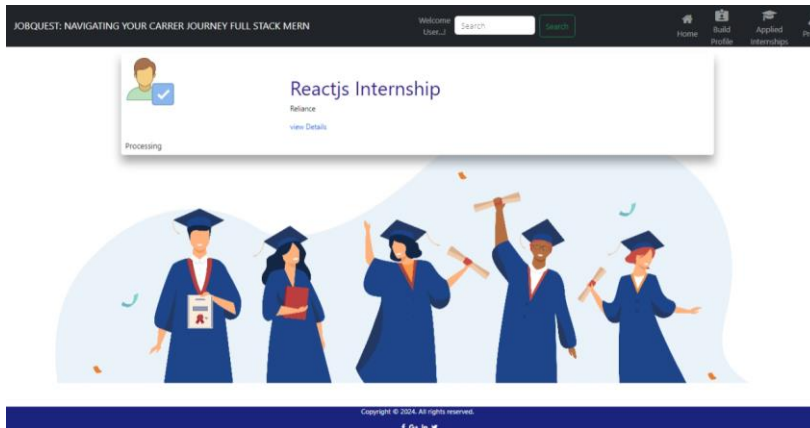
JOBQUEST: NAVIGATING YOUR CARRER JOURNEY FULL STACK MERN

Welcome User...!

Search

Search

Home

Build Profile

Applied Internships

Pr

Reactjs Internship

Reliance

view Details

Processing

Copyright © 2024. All rights reserved.

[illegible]